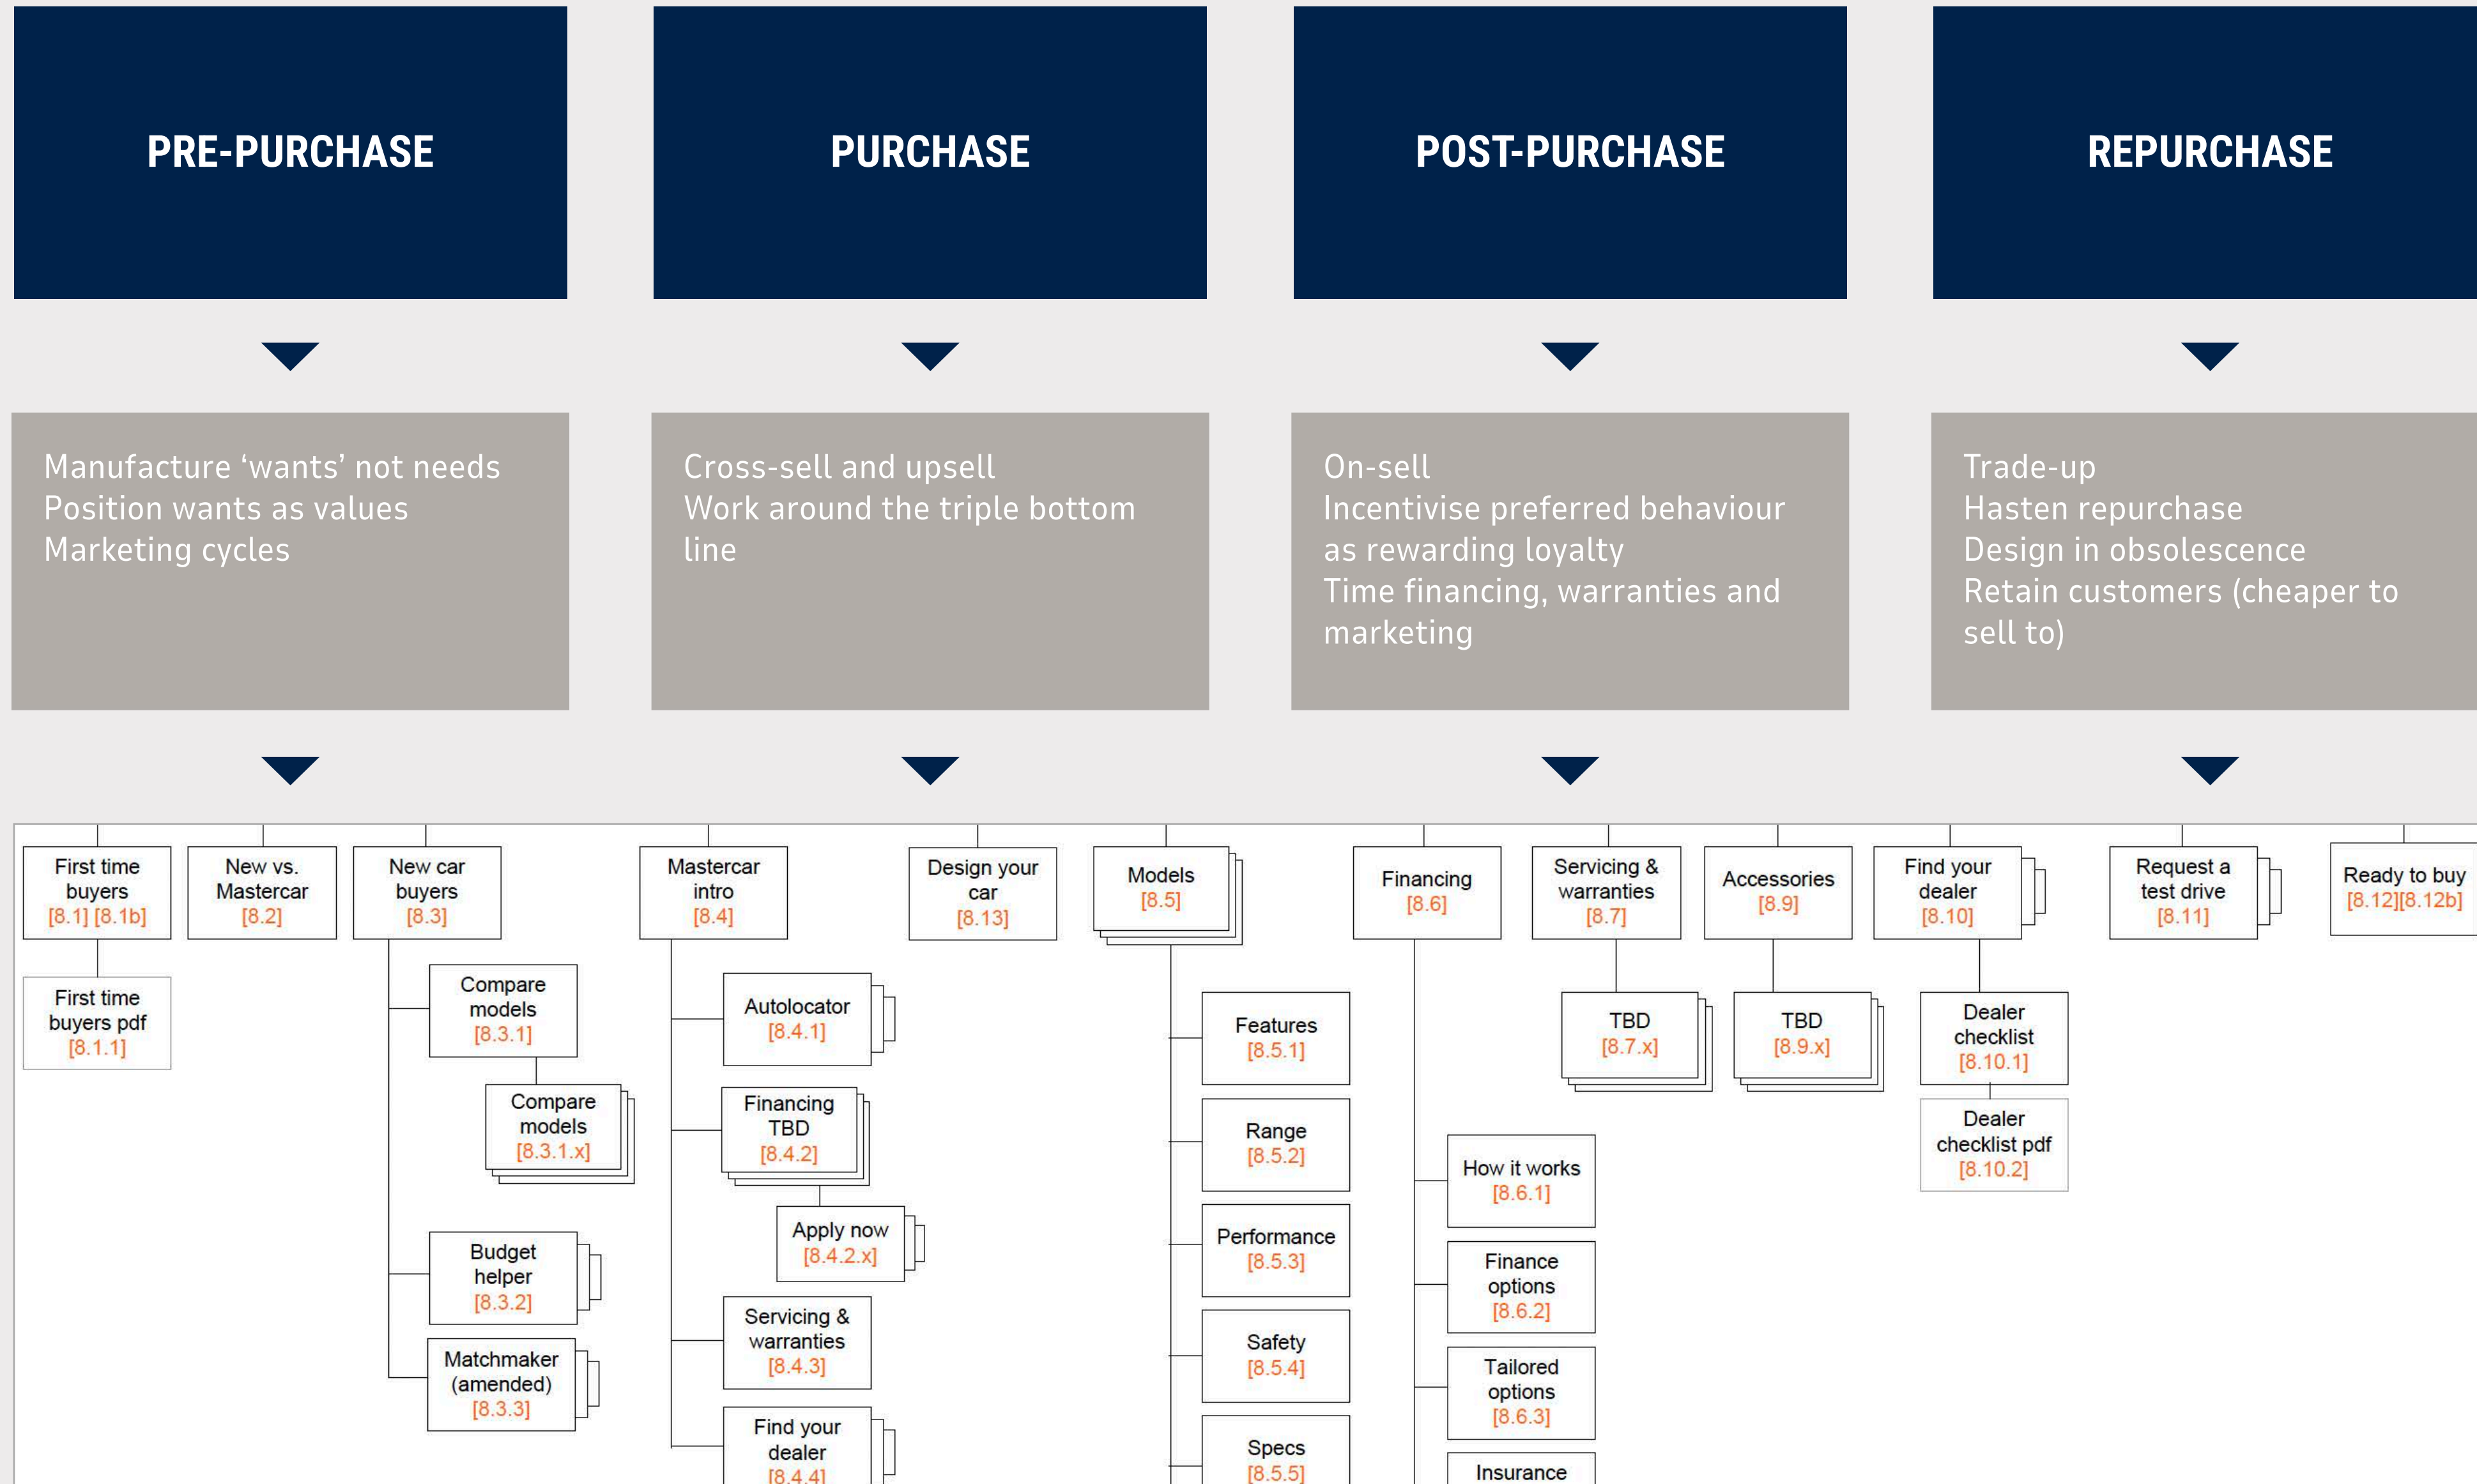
PRE-PURCHASE

PURCHASE

POST-PURCHASE

REPURCHASE

Manufacture ‘wants’ not needs
Position wants as values
Marketing cycles

Cross-sell and upsell
Work around the triple bottom line

On-sell
Incentivise preferred behaviour as rewarding loyalty
Time financing, warranties and marketing

Trade-up
Hasten repurchase
Design in obsolescence
Retain customers (cheaper to sell to)

First time buyers [8.1] [8.1b]

First time buyers pdf [8.1.1]

New vs. Mastercar [8.2]

New car buyers [8.3]

Compare models [8.3.1]

Compare models [8.3.1.x]

Budget helper [8.3.2]

Matchmaker (amended) [8.3.3]

Mastercar intro [8.4]

Autolocator [8.4.1]

Financing TBD [8.4.2]

Apply now [8.4.2.x]

Servicing & warranties [8.4.3]

Find your dealer [8.4.4]

Design your car [8.13]

Models [8.5]

Features [8.5.1]

Range [8.5.2]

Performance [8.5.3]

Safety [8.5.4]

Specs [8.5.5]

Financing [8.6]

How it works [8.6.1]

Finance options [8.6.2]

Tailored options [8.6.3]

Insurance

Servicing & warranties [8.7]

TBD [8.7.x]

Accessories [8.9]

TBD [8.9.x]

Find your dealer [8.10]

Dealer checklist [8.10.1]

Dealer checklist pdf [8.10.2]

Request a test drive [8.11]

Ready to buy [8.12][8.12b]